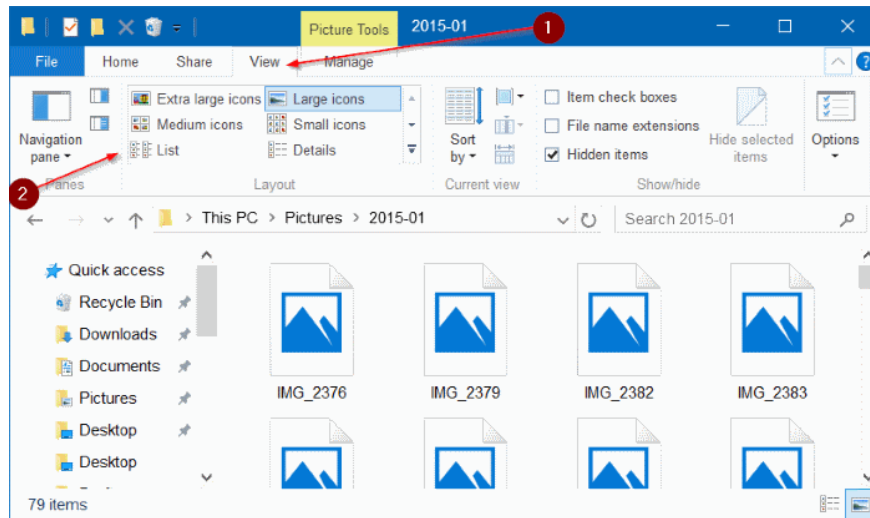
Picture Tools 2015-01

1

File Home Share View Manage

Navigation pane

Extra large icons
Large icons
Medium icons
Small icons
List
Details

Panes Layout

Sort by

Current view

Item check boxes
File name extensions
Hidden items

Hide selected items

Options

Show/hide

2

This PC > Pictures > 2015-01

Search 2015-01

Quick access
Recycle Bin
Downloads
Documents
Pictures
Desktop
Desktop

IMG_2376
IMG_2379
IMG_2382
IMG_2383

79 items